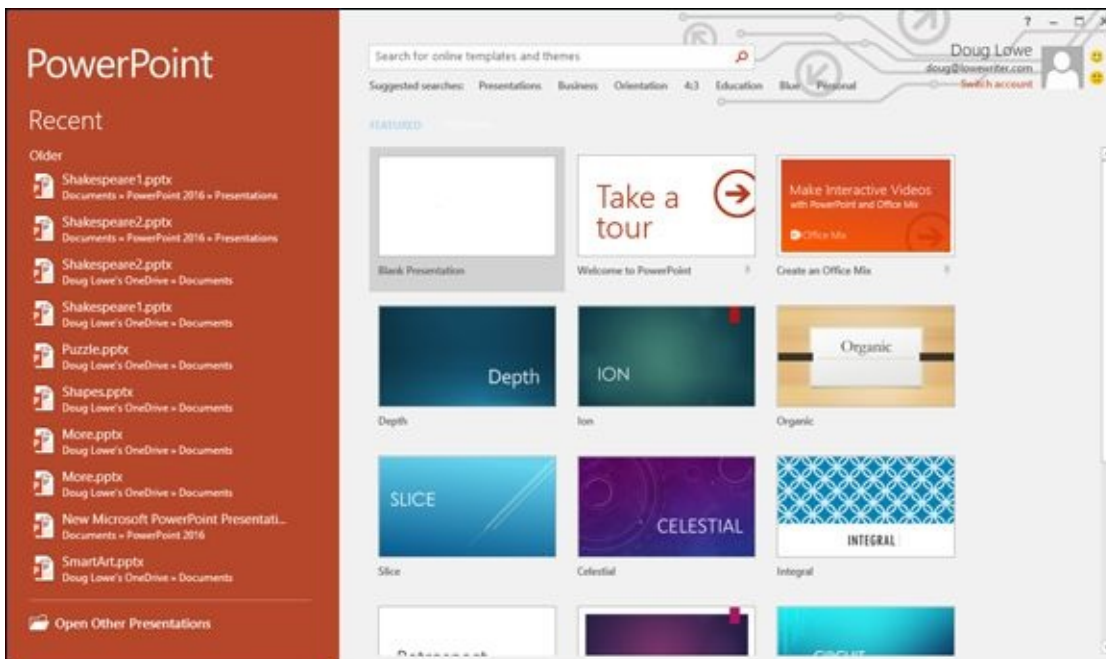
PowerPoint

Recent

Older

Shakespeare1.pptx
Documents » PowerPoint 2016 » Presentations

Shakespeare2.pptx
Documents » PowerPoint 2016 » Presentations

Shakespeare2.pptx
Doug Lowe's OneDrive » Documents

Shakespeare1.pptx
Doug Lowe's OneDrive » Documents

Puzzle.pptx
Doug Lowe's OneDrive » Documents

Shapes.pptx
Doug Lowe's OneDrive » Documents

More.pptx
Doug Lowe's OneDrive » Documents

More.pptx
Doug Lowe's OneDrive » Documents

New Microsoft PowerPoint Presentati...
Documents » PowerPoint 2016

SmartArt.pptx
Doug Lowe's OneDrive » Documents

Open Other Presentations

Search for online templates and themes

Suggested searches: Presentations Business Orientation 4:3 Education Blue Personal

? – □ ×

Doug Lowe
doug@lowewriter.com
Switch account

FEATURED

Blank Presentation

Take a tour

Welcome to PowerPoint

Make Interactive Videos with PowerPoint and Office Mix

Office Mix

Create an Office Mix

Depth

Depth

ION

Ion

Organic

Organic

SLICE

Slice

CELESTIAL

Celestial

INTEGRAL

Integral

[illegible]

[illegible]